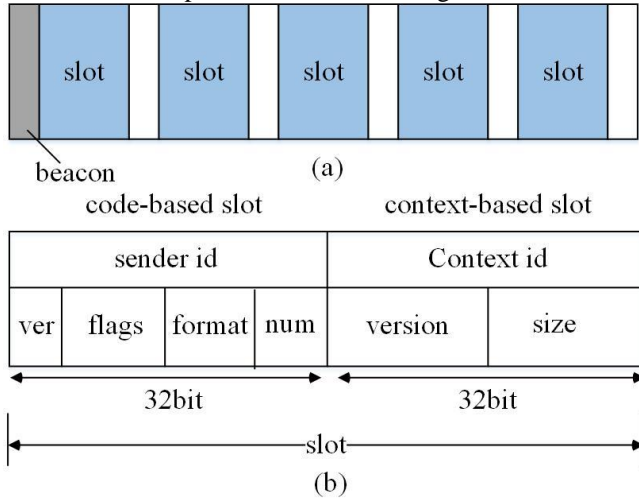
slot slot slot slot slot

beacon

(a)

code-based slot

context-based slot

| sender id | | | | Context id | |
|---|---|---|---|---|---|
| ver | flags | format | num | version | size |

32bit

32bit

slot

(b)